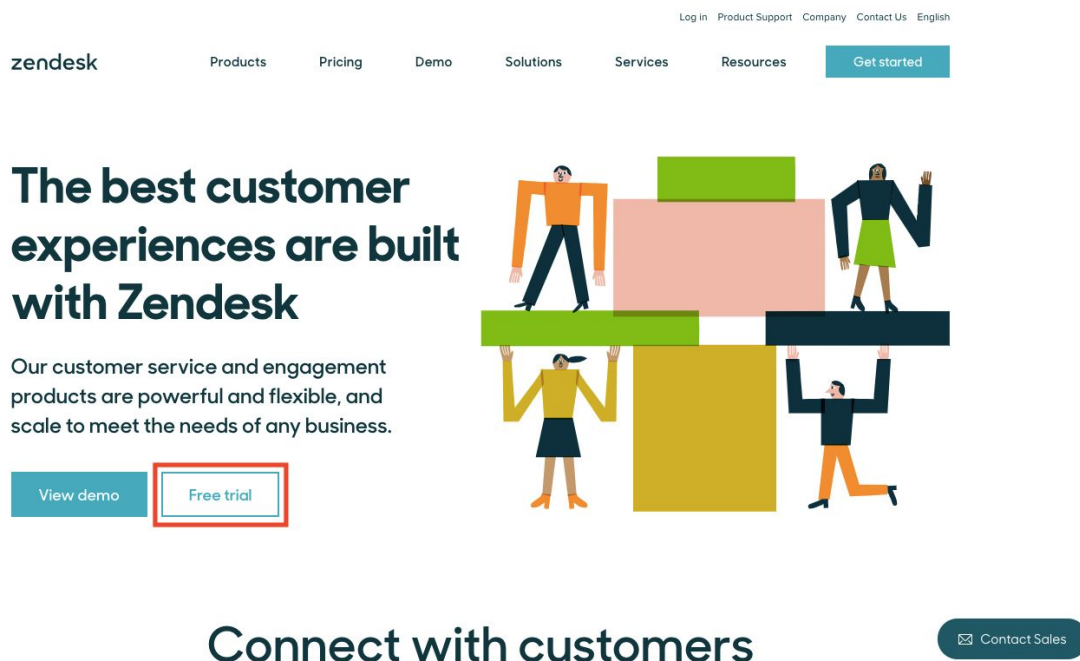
Log in Product Support Company Contact Us English

zendesk

Products Pricing Demo Solutions Services Resources Get started

The best customer experiences are built with Zendesk

Our customer service and engagement products are powerful and flexible, and scale to meet the needs of any business.

View demo

Free trial

Connect with customers

Contact Sales